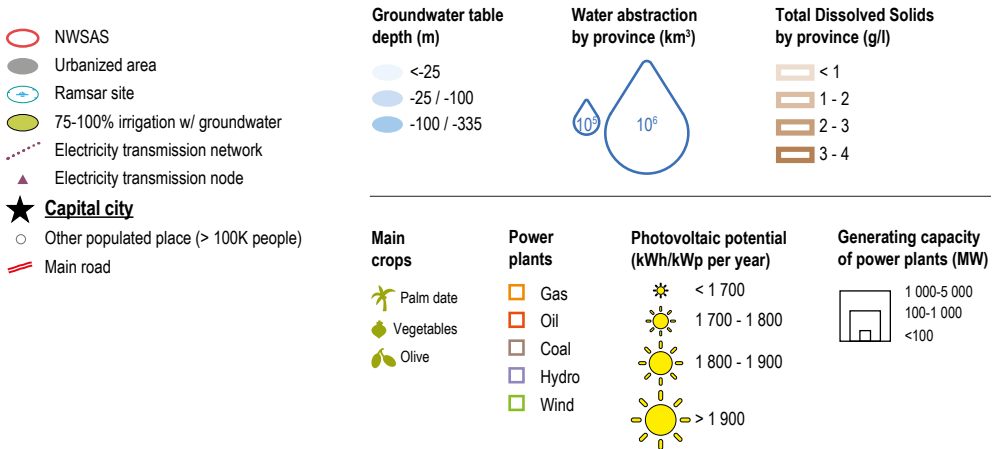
NWSAS
Urbanized area
Ramsar site
75-100% irrigation w/ groundwater
Electricity transmission network
Electricity transmission node
Capital city
Other populated place (> 100K people)
Main road

Groundwater table depth (m)
<-25
-25 / -100
-100 / -335

Water abstraction by province (km$^3$)
$10^5$
$10^6$

Total Dissolved Solids by province (g/l)
< 1
1 - 2
2 - 3
3 - 4

Main crops
Palm date
Vegetables
Olive

Power plants
Gas
Oil
Coal
Hydro
Wind

Photovoltaic potential (kWh/kWp per year)
< 1 700
1 700 - 1 800
1 800 - 1 900
> 1 900

Generating capacity of power plants (MW)
1 000-5 000
100-1 000
<100